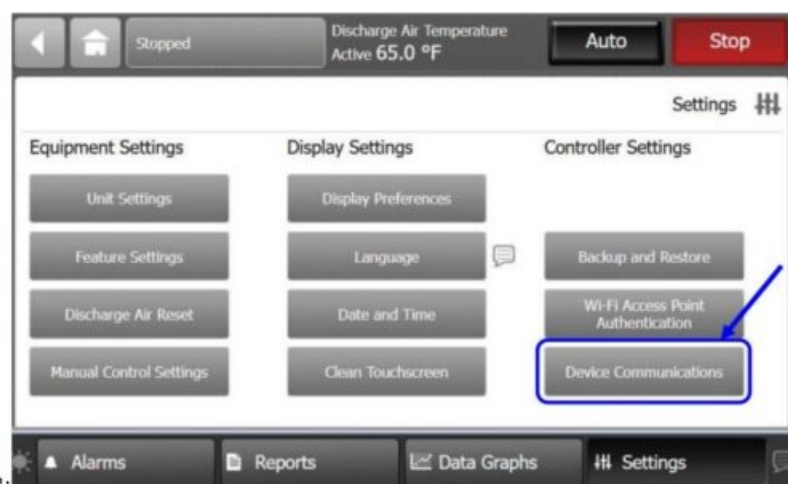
Stopped

Discharge Air Temperature
Active 65.0 °F

Auto

Stop

Settings

Equipment Settings

Unit Settings

Feature Settings

Discharge Air Reset

Manual Control Settings

Display Settings

Display Preferences

Language

Date and Time

Clean Touchscreen

Controller Settings

Backup and Restore

Wi-Fi Access Point Authentication

Device Communications

Alarms

Reports

Data Graphs

Settings